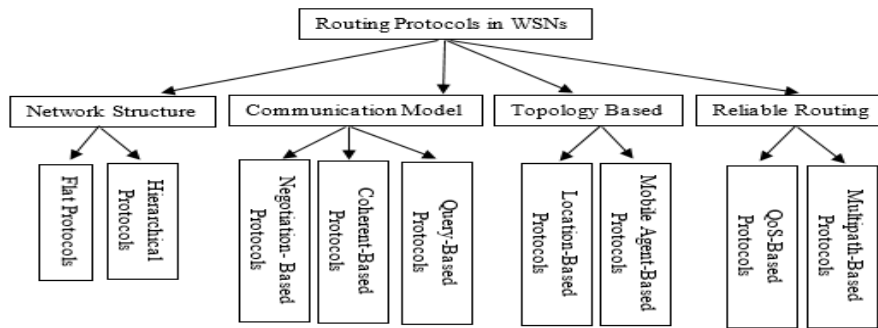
Routing Protocols in WSNs

Network Structure

Flat Protocols

Hierarchical Protocols

Communication Model

Negotiation- Based Protocols

Coherent-Based Protocols

Query-Based Protocols

Topology Based

Location-Based Protocols

Mobile Agent-Based Protocols

Reliable Routing

QoS-Based Protocols

Multipath-Based Protocols